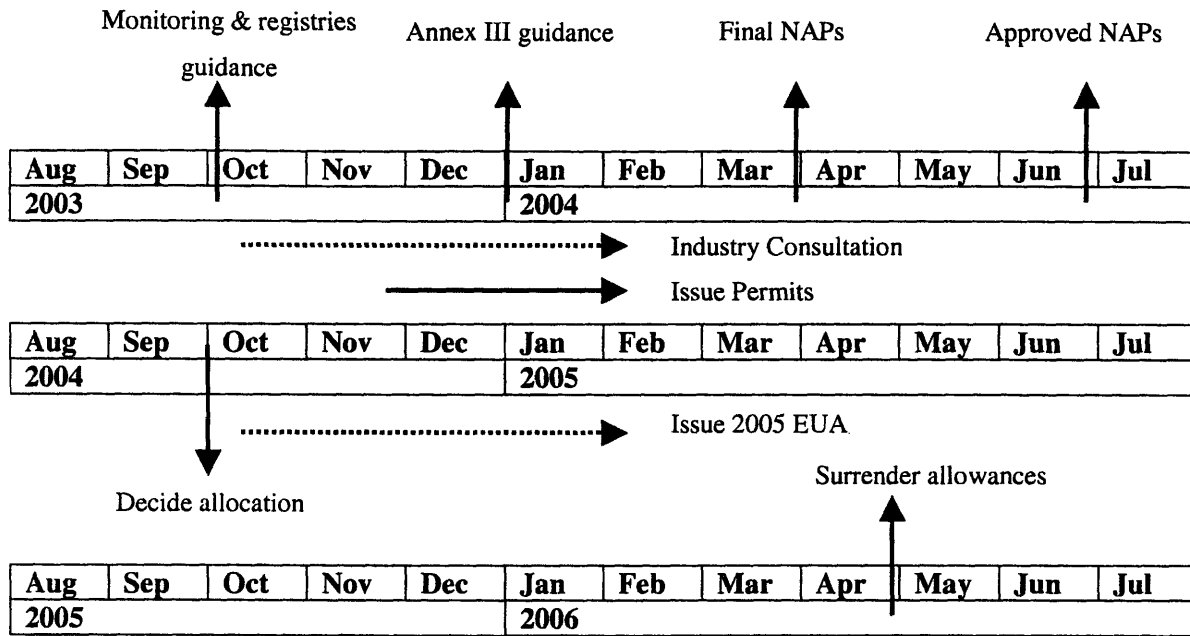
Monitoring & registries guidance

Annex III guidance

Final NAPs

Approved NAPs

| Aug | Sep | Oct | Nov | Dec | Jan | Feb | Mar | Apr | May | Jun | Jul |
|---|---|---|---|---|---|---|---|---|---|---|---|
| 2003 | | | | | 2004 | | | | | | |

Industry Consultation

Issue Permits

| Aug | Sep | Oct | Nov | Dec | Jan | Feb | Mar | Apr | May | Jun | Jul |
|---|---|---|---|---|---|---|---|---|---|---|---|
| 2004 | | | | | 2005 | | | | | | |

Issue 2005 EUA

Decide allocation

Surrender allowances

| Aug | Sep | Oct | Nov | Dec | Jan | Feb | Mar | Apr | May | Jun | Jul |
|---|---|---|---|---|---|---|---|---|---|---|---|
| 2005 | | | | | 2006 | | | | | | |